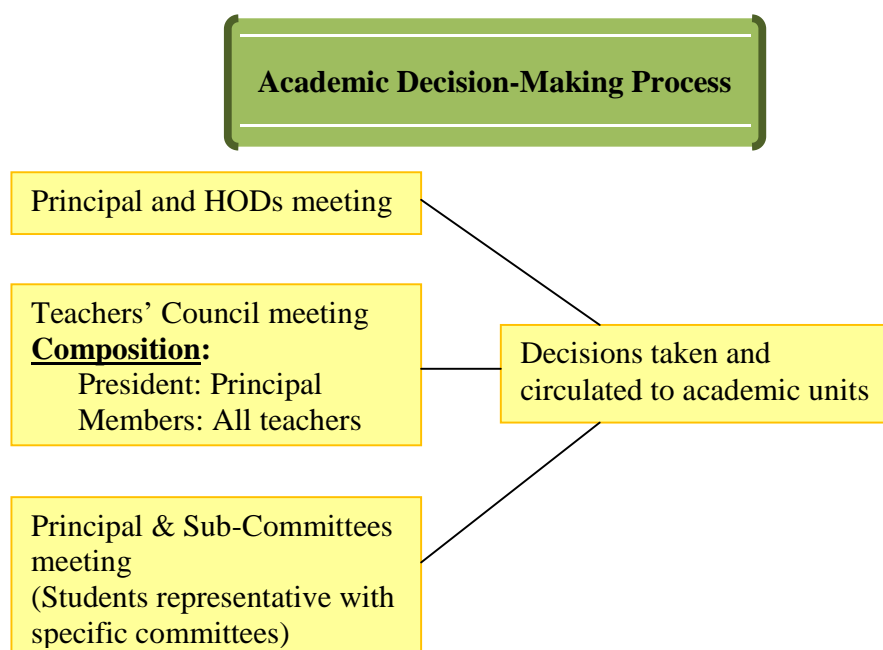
Academic Decision-Making Process

Principal and HODs meeting

Teachers' Council meeting
**Composition:**
President: Principal
Members: All teachers

Principal & Sub-Committees meeting
(Students representative with specific committees)

Decisions taken and circulated to academic units